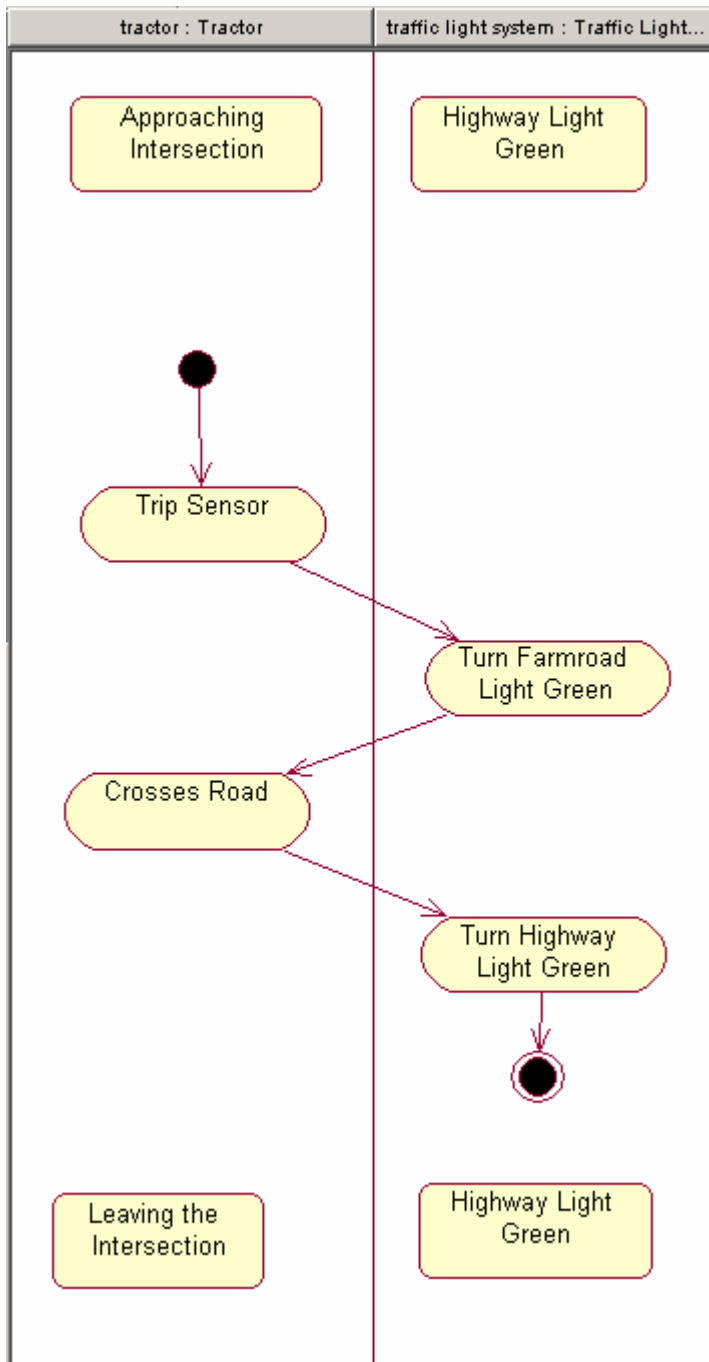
tractor : Tractor

traffic light system : Traffic Light...

Approaching Intersection

Highway Light Green

Trip Sensor

Turn Farmroad Light Green

Crosses Road

Turn Highway Light Green

Leaving the Intersection

Highway Light Green